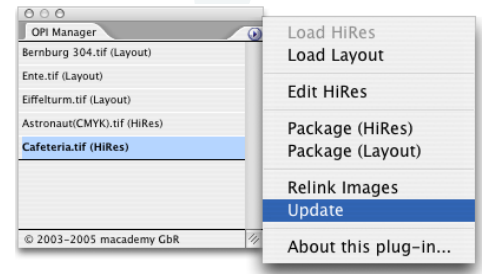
OPI Manager

Bernburg 304.tif (Layout)
Ente.tif (Layout)
Eiffelturm.tif (Layout)
Astronaut(CMYK).tif (HiRes)
Cafeteria.tif (HiRes)

© 2003-2005 macademy GbR

Load HiRes
Load Layout
Edit HiRes
Package (HiRes)
Package (Layout)
Relink Images
Update
About this plug-in...